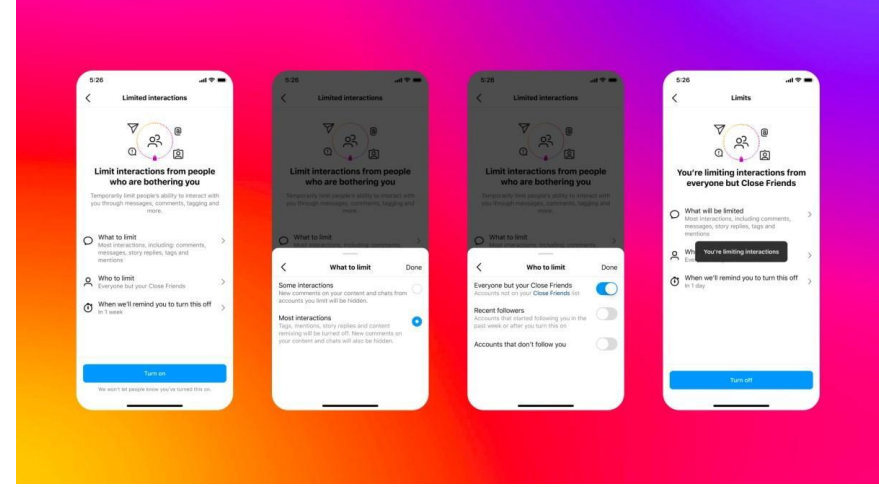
5:26

Limited interactions

Limit interactions from people who are bothering you

Temporarily limit people's ability to interact with you through messages, comments, tagging and more.

What to limit
Most interactions, including: comments, messages, story replies, tags and mentions

Who to limit
Everyone but your Close Friends

When we'll remind you to turn this off
In 1 week

Turn on

We won't let people know you've turned this on.

5:26

Limited interactions

Limit interactions from people who are bothering you

Temporarily limit people's ability to interact with you through messages, comments, tagging and more.

What to limit

What to limit
Done

Some interactions
New comments on your content and chats from accounts you limit will be hidden.

Most interactions
Tags, mentions, story replies and content remixing will be turned off. New comments on your content and chats will also be hidden.

5:26

Limited interactions

Limit interactions from people who are bothering you

Temporarily limit people's ability to interact with you through messages, comments, tagging and more.

What to limit

Who to limit
Done

Everyone but your Close Friends
Accounts not on your Close Friends list

Recent followers
Accounts that started following you in the past week or after you turn this on

Accounts that don't follow you

5:26

Limits

You're limiting interactions from everyone but Close Friends

What will be limited
Most interactions, including comments, messages, story replies, tags and mentions

Wh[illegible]
Eve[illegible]

You're limiting interactions

When we'll remind you to turn this off
In 1 day

Turn off